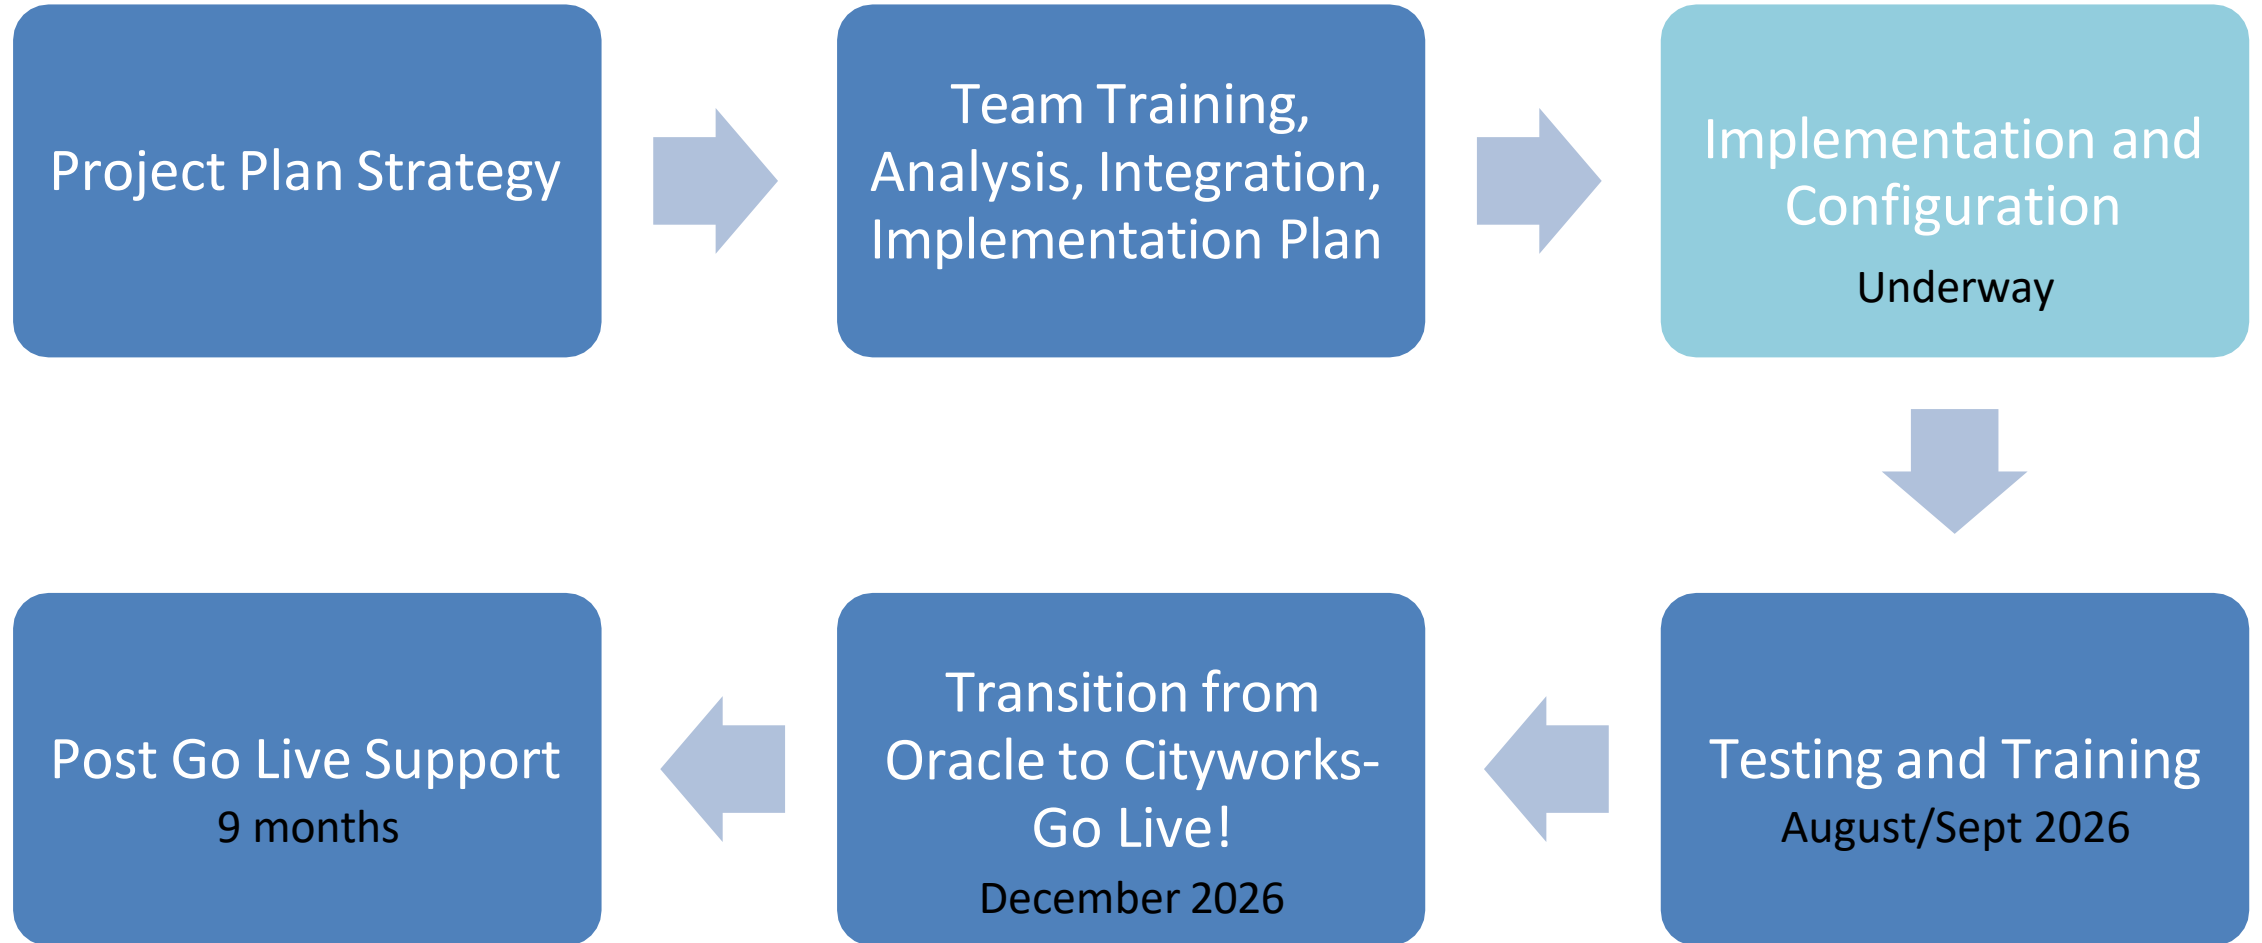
Project Plan Strategy

Team Training, Analysis, Integration, Implementation Plan

Implementation and Configuration
Underway

Testing and Training
August/Sept 2026

Transition from Oracle to Cityworks-Go Live!
December 2026

Post Go Live Support
9 months